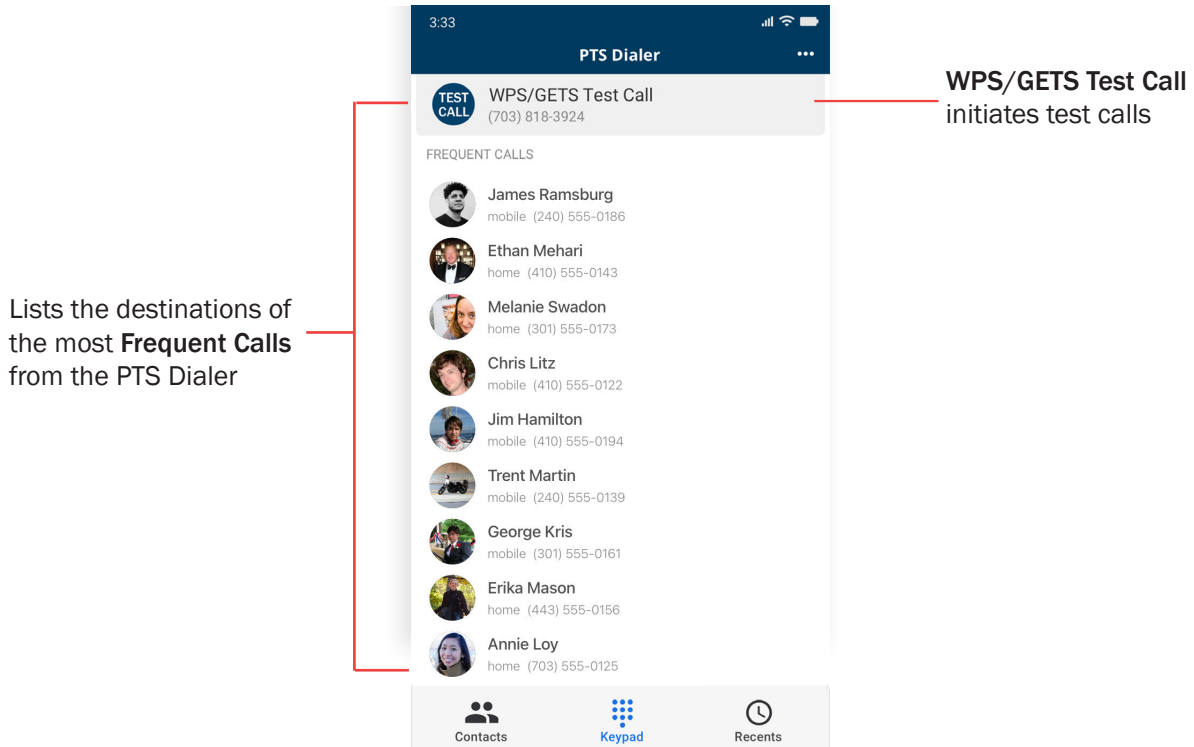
Lists the destinations of the most **Frequent Calls** from the PTS Dialer

3:33

PTS Dialer

•••

TEST CALL

WPS/GETS Test Call
(703) 818-3924

**WPS/GETS Test Call** initiates test calls

FREQUENT CALLS

James Ramsburg
mobile (240) 555-0186

Ethan Mehari
home (410) 555-0143

Melanie Swadon
home (301) 555-0173

Chris Litz
mobile (410) 555-0122

Jim Hamilton
mobile (410) 555-0194

Trent Martin
mobile (240) 555-0139

George Kris
mobile (301) 555-0161

Erika Mason
home (443) 555-0156

Annie Loy
home (703) 555-0125

Contacts

Keypad

Recents